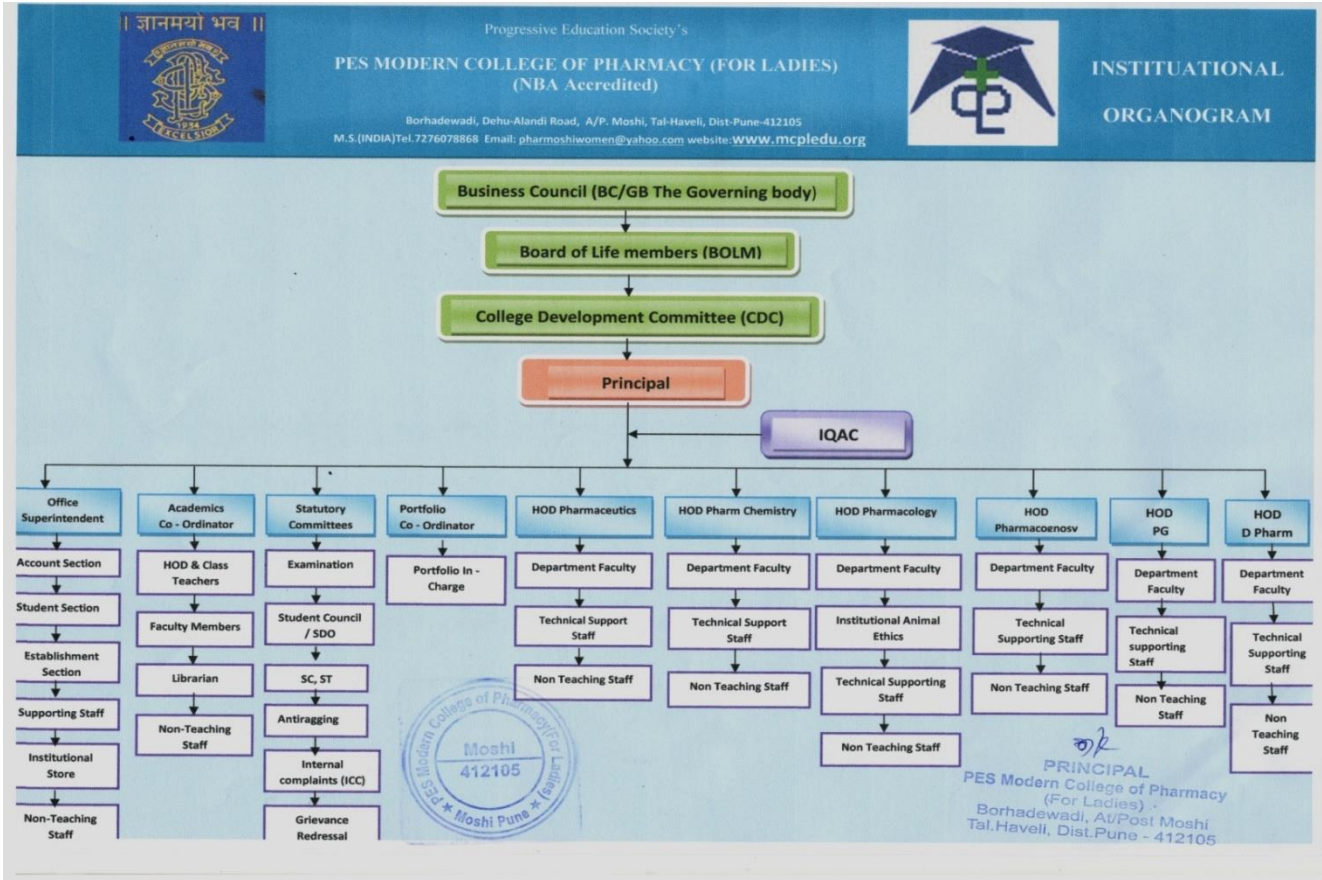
। ज्ञानमयो भव ।।

1934
EXCELSIOR

Progressive Education Society's
PES MODERN COLLEGE OF PHARMACY (FOR LADIES)
(NBA Accredited)
Borhadewadi, Dehu-Alandi Road, A/P. Moshi, Tal-Haveli, Dist-Pune-412105
M.S.(INDIA)Tel.7276078868 Email: pharmoshiwomen@yahoo.com website: www.mcpledu.org

INSTITUATIONAL ORGANOGRAM

Business Council (BC/GB The Governing body)

Board of Life members (BOLM)

College Development Committee (CDC)

Principal

IQAC

Office Superintendent
Account Section
Student Section
Establishment Section
Supporting Staff
Institutional Store
Non-Teaching Staff

Academics Co - Ordinator
HOD & Class Teachers
Faculty Members
Librarian
Non-Teaching Staff

Statutory Committees
Examination
Student Council / SDO
SC, ST
Antiragging
Internal complaints (ICC)
Grievance Redressal

Portfolio Co - Ordinator
Portfolio In - Charge

HOD Pharmaceutics
Department Faculty
Technical Support Staff
Non Teaching Staff

HOD Pharm Chemistry
Department Faculty
Technical Support Staff
Non Teaching Staff

HOD Pharmacology
Department Faculty
Institutional Animal Ethics
Technical Supporting Staff
Non Teaching Staff

HOD Pharmacoenosv
Department Faculty
Technical Supporting Staff
Non Teaching Staff

HOD PG
Department Faculty
Technical supporting Staff
Non Teaching Staff

HOD D Pharm
Department Faculty
Technical Supporting Staff
Non Teaching Staff

PES Modern College of Pharmacy (For Ladies)
Moshi
412105
Moshi Pune

PRINCIPAL
PES Modern College of Pharmacy (For Ladies)
Borhadewadi, At/Post Moshi
Tal.Haveli, Dist.Pune - 412105